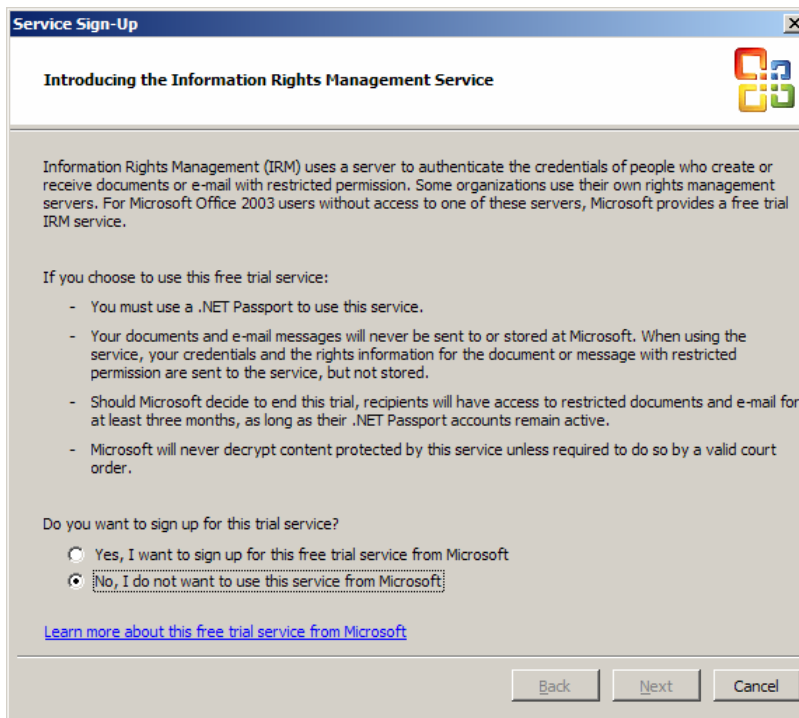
Service Sign-Up

Introducing the Information Rights Management Service

Information Rights Management (IRM) uses a server to authenticate the credentials of people who create or receive documents or e-mail with restricted permission. Some organizations use their own rights management servers. For Microsoft Office 2003 users without access to one of these servers, Microsoft provides a free trial IRM service.

If you choose to use this free trial service:

- You must use a .NET Passport to use this service.
- Your documents and e-mail messages will never be sent to or stored at Microsoft. When using the service, your credentials and the rights information for the document or message with restricted permission are sent to the service, but not stored.
- Should Microsoft decide to end this trial, recipients will have access to restricted documents and e-mail for at least three months, as long as their .NET Passport accounts remain active.
- Microsoft will never decrypt content protected by this service unless required to do so by a valid court order.

Do you want to sign up for this trial service?

Yes, I want to sign up for this free trial service from Microsoft
No, I do not want to use this service from Microsoft

Learn more about this free trial service from Microsoft

Back Next Cancel